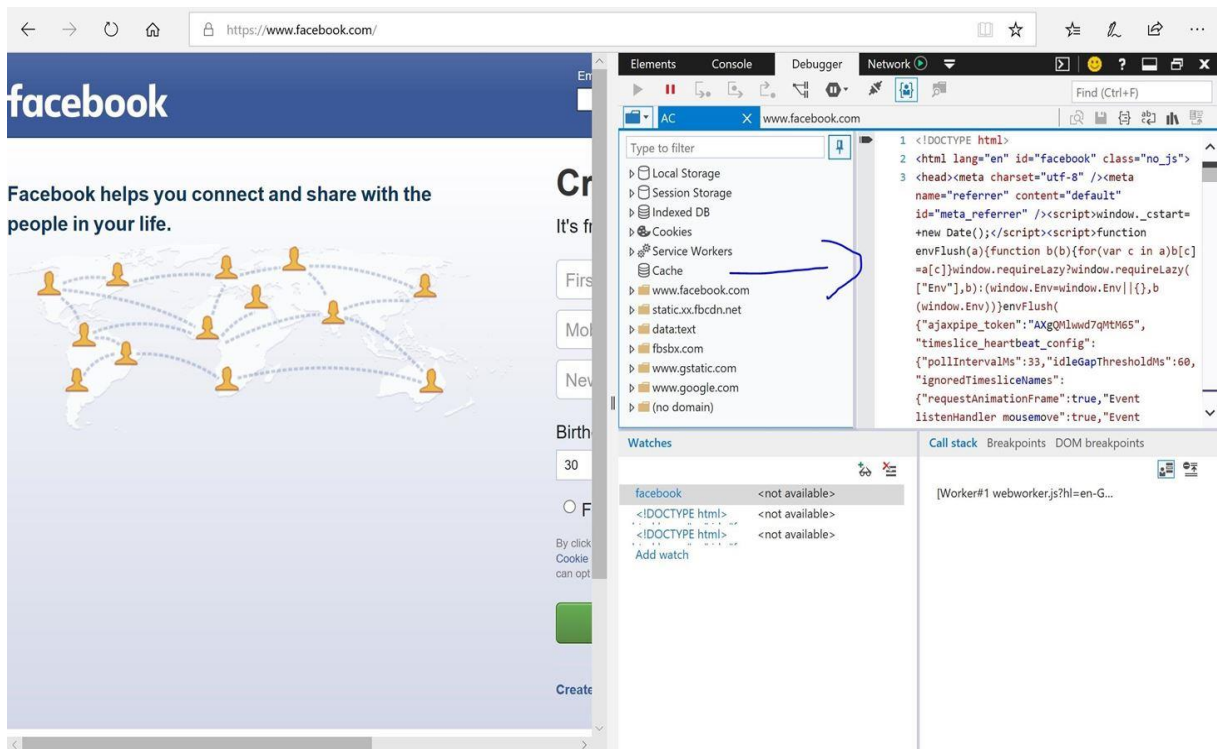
https://www.facebook.com/

facebook

Em

Facebook helps you connect and share with the people in your life.

Cr
It's fr
Firs
Mol
Nev
Birth
30
F
By click
Cookie
can opt
Create

Elements Console Debugger Network

Find (Ctrl+F)

AC
www.facebook.com

Type to filter
Local Storage
Session Storage
Indexed DB
Cookies
Service Workers
Cache
www.facebook.com
static.xx.fbcdn.net
data:text
fbsbx.com
www.gstatic.com
www.google.com
(no domain)

1 <!DOCTYPE html>
2 <html lang="en" id="facebook" class="no_js">
3 <head><meta charset="utf-8" /><meta name="referrer" content="default" id="meta_referrer" /><script>window._cstart=+new Date();</script><script>function envFlush(a){function b(b){for(var c in a)b[c]=a[c]}window.requireLazy?window.requireLazy(["Env"],b):(window.Env=window.Env||{},b(window.Env))}envFlush({"ajaxpipe_token":"AXgQMlwwd7qMtM65","timeslice_heartbeat_config":{"pollIntervalMs":33,"idleGapThresholdMs":60,"ignoredTimesliceNames":{"requestAnimationFrame":true,"Event listenHandler mousemove":true,"Event

Watches
facebook <not available>
<!DOCTYPE html> <not available>
<!DOCTYPE html> <not available>
Add watch

Call stack Breakpoints DOM breakpoints
[Worker#1 webworker.js?hl=en-G...